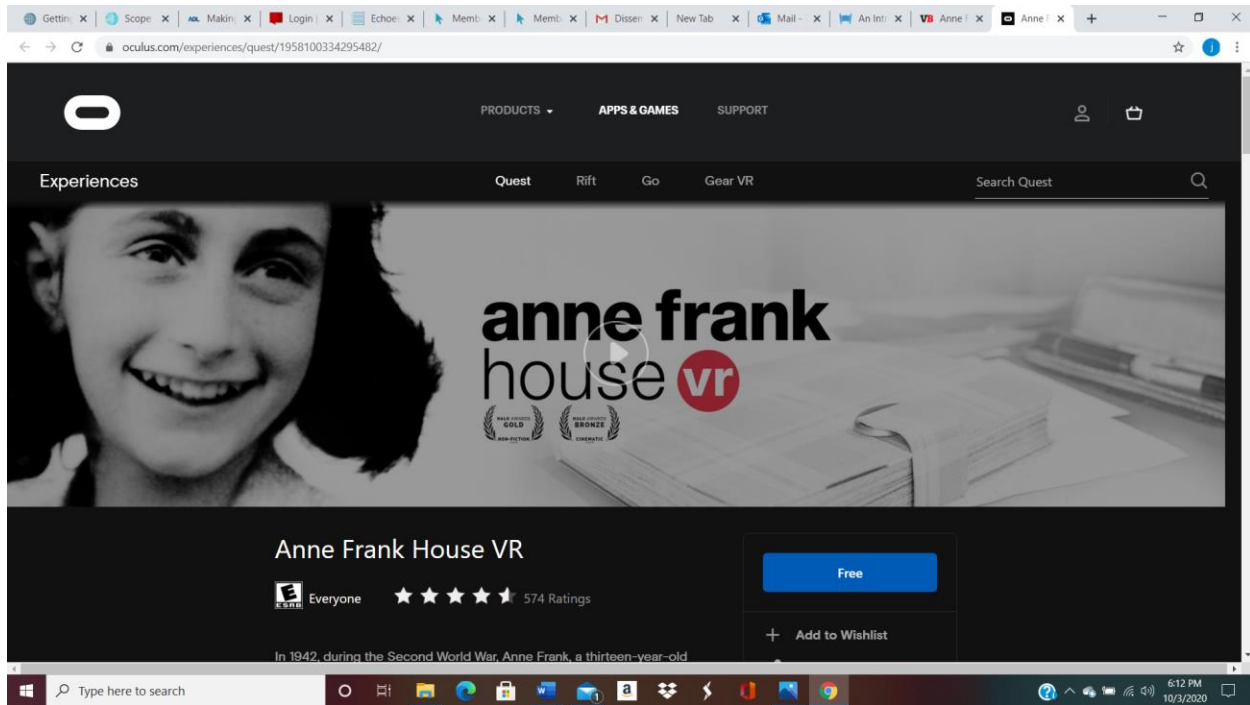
Gettin | Scope | Makin | Login | Echoe | Memb | Memb | Disser | New Tab | Mail - | An Intr | Anne | Anne

oculus.com/experiences/quest/1958100334295482/

PRODUCTS APPS & GAMES SUPPORT

Experiences

Quest Rift Go Gear VR

Search Quest

anne frank house vr

GOLD

BRONZE

Anne Frank House VR

E ESRB Everyone 574 Ratings

Free

+ Add to Wishlist

In 1942, during the Second World War, Anne Frank, a thirteen-year-old

Type here to search

6:12 PM 10/3/2020